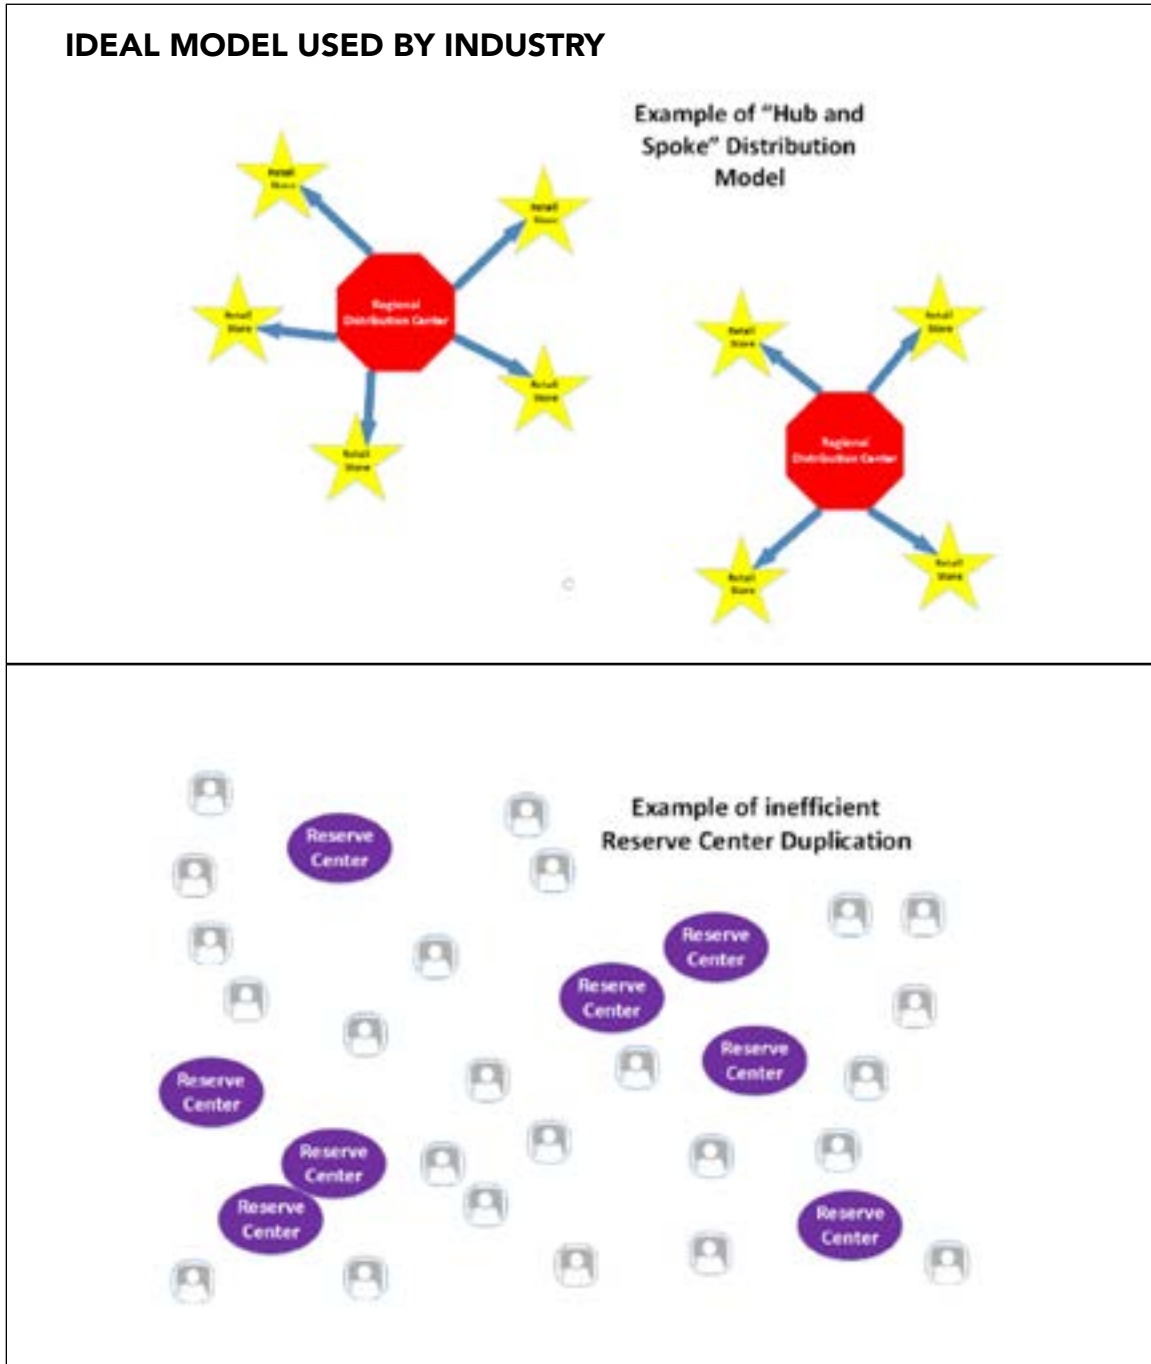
IDEAL MODEL USED BY INDUSTRY

Example of "Hub and Spoke" Distribution Model

Retail Store

Retail Store

Retail Store

Regional Distribution Center

Retail Store

Retail Store

Retail Store

Retail Store

Regional Distribution Center

Retail Store

Retail Store

Example of inefficient Reserve Center Duplication

Reserve Center

Reserve Center

Reserve Center

Reserve Center

Reserve Center

Reserve Center

Reserve Center

Reserve Center